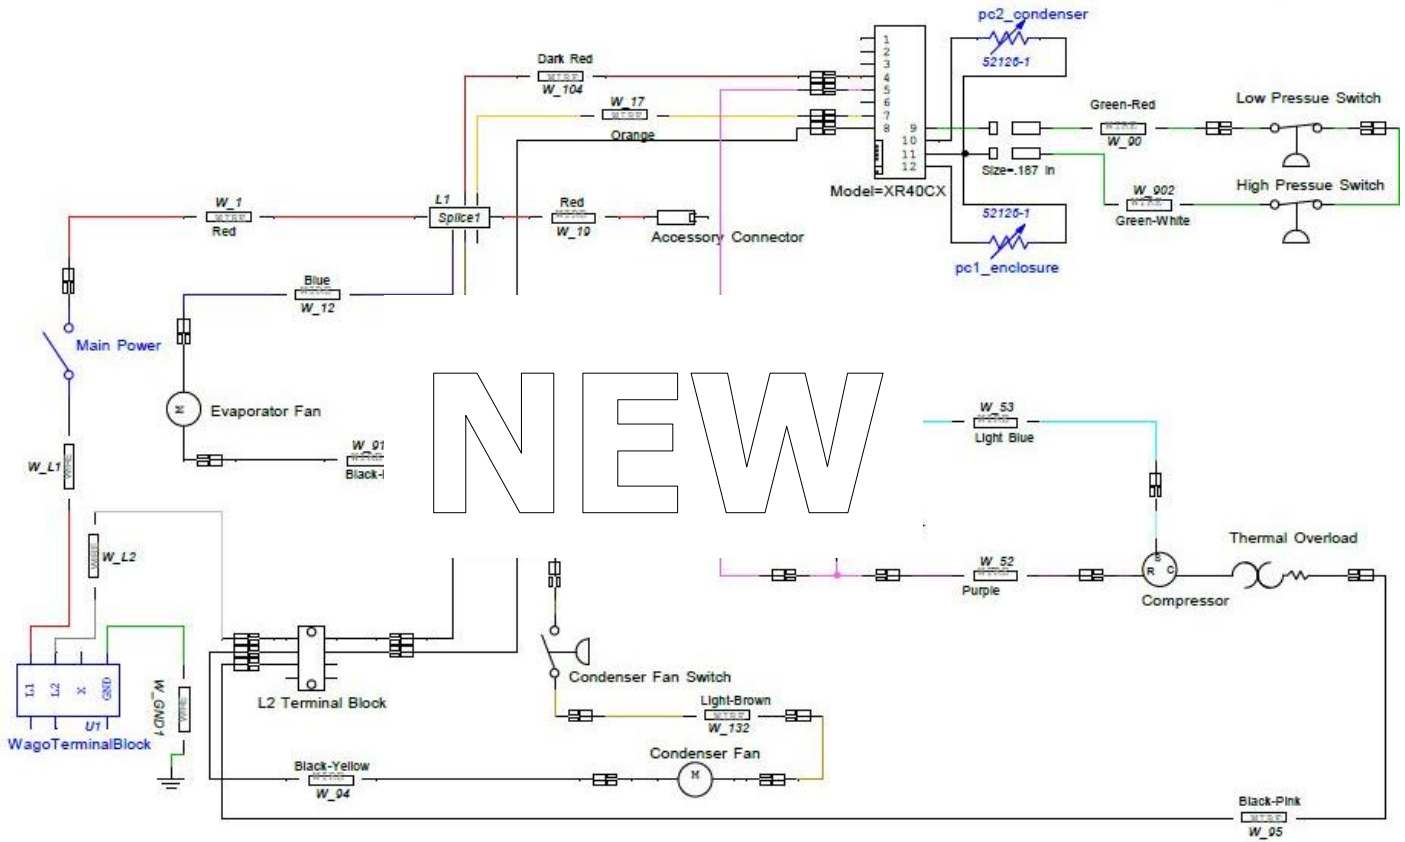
pc2_condenser
52126-1
1
2
3
4
5
6
7
8
9
10
11
12
Dark Red
WIRE
W_104
W_17
WIRE
Orange
Green-Red
WIRE
W_90
Low Pressue Switch
Size=.187 In
Model=XR40CX
W_902
WIRE
Green-White
High Pressue Switch
52126-1
pc1_enclosure
W_1
WIRE
Red
L1
Splice1
Red
WIRE
W_19
Accessory Connector
Blue
WIRE
W_12
Main Power
M
Evaporator Fan
W_91
WIRE
Black-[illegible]
NEW
W_53
WIRE
Light Blue
W_L1
WIRE
W_L2
WIRE
Thermal Overload
W_52
WIRE
Purple
S
R
C
Compressor
L1
L2
X
GND
U1
WagoTerminalBlock
W_GND1
WIRE
L2 Terminal Block
Condenser Fan Switch
Light-Brown
WIRE
W_132
Condenser Fan
M
Black-Yellow
WIRE
W_94
Black-Pink
WIRE
W_95